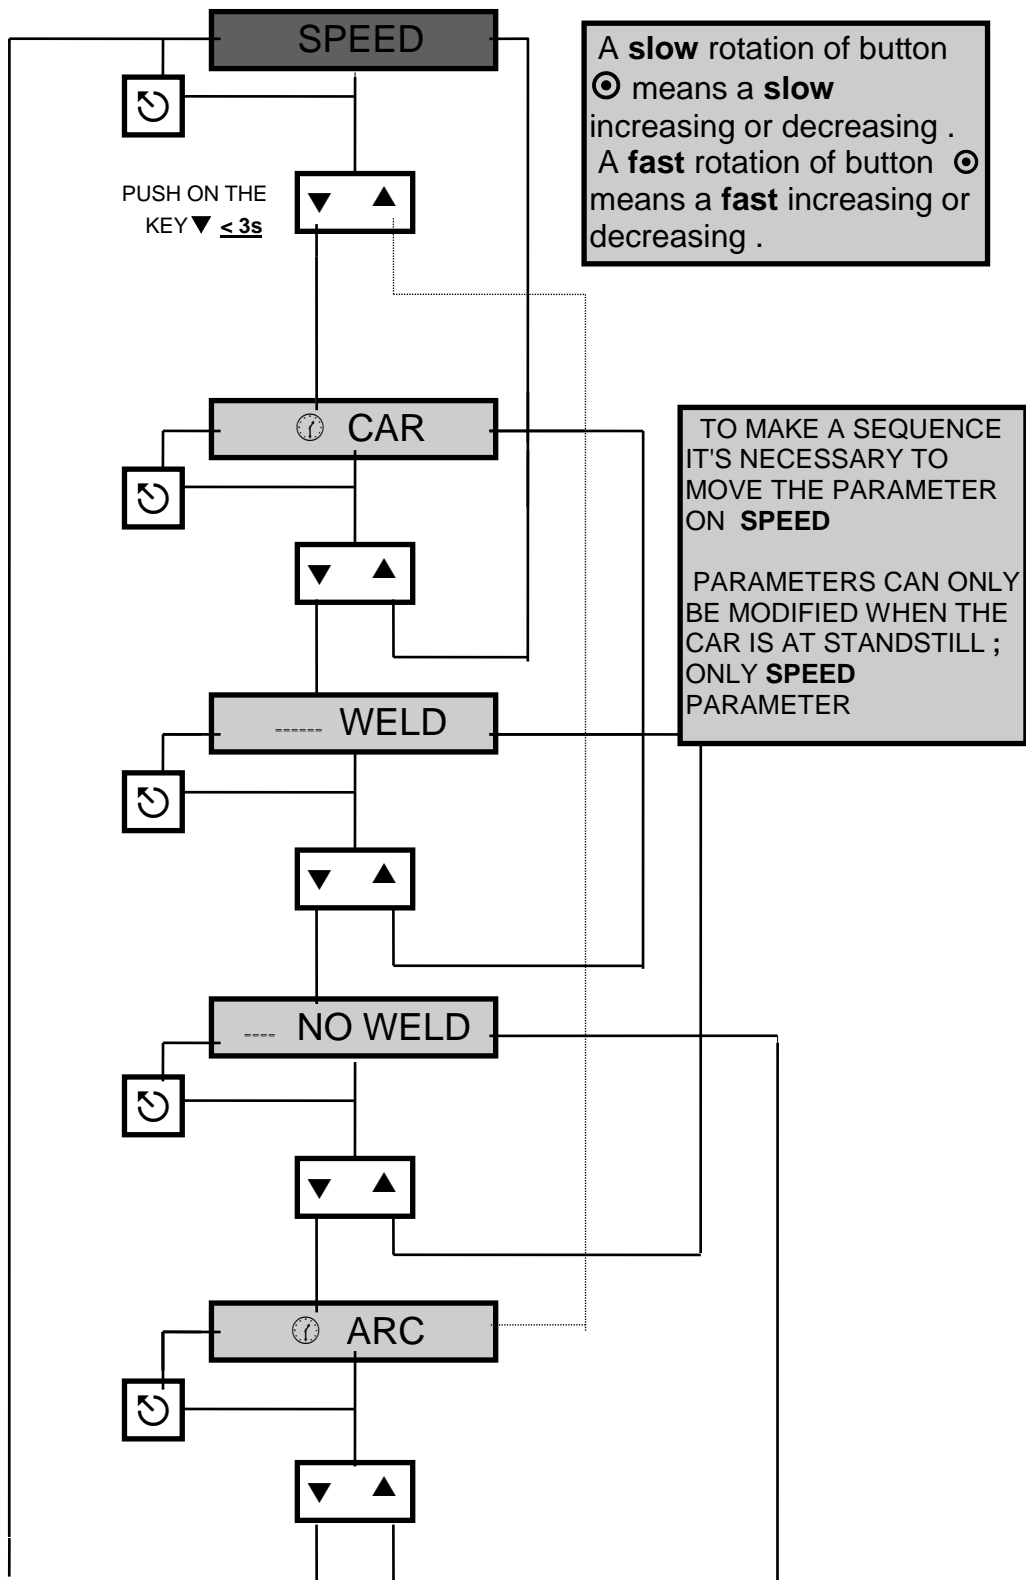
SPEED

A **slow** rotation of button ⊙ means a **slow** increasing or decreasing . A **fast** rotation of button ⊙ means a **fast** increasing or decreasing .

PUSH ON THE KEY ▼ $\leq$ 3s

▼ ▲

CAR

TO MAKE A SEQUENCE IT'S NECESSARY TO MOVE THE PARAMETER ON **SPEED**

PARAMETERS CAN ONLY BE MODIFIED WHEN THE CAR IS AT STANDSTILL ; ONLY **SPEED** PARAMETER

▼ ▲

------ WELD

▼ ▲

---- NO WELD

▼ ▲

ARC

▼ ▲